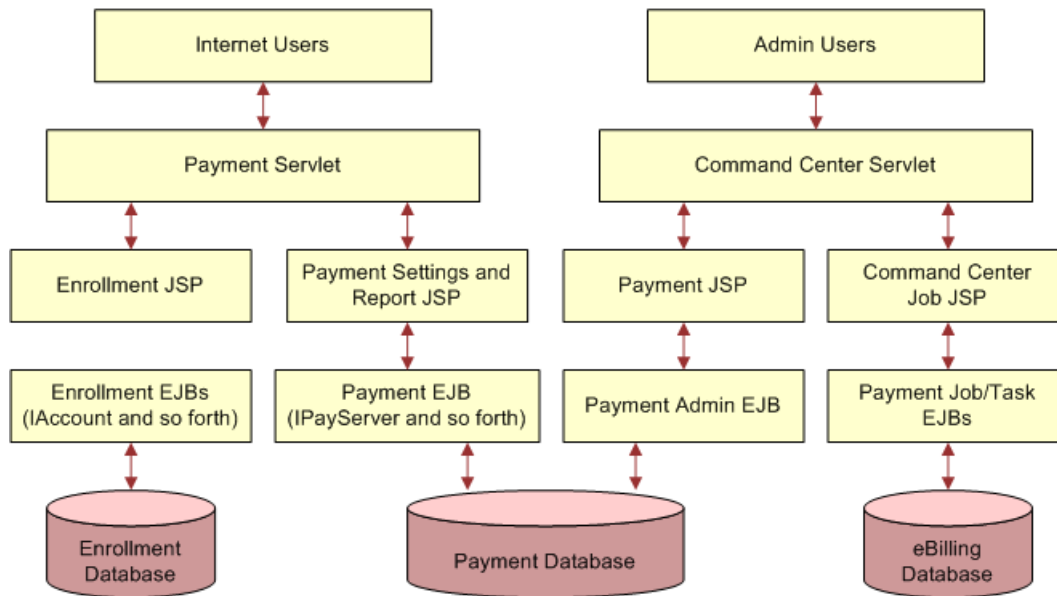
Internet Users

Admin Users

Payment Servlet

Command Center Servlet

Enrollment JSP

Payment Settings and Report JSP

Payment JSP

Command Center Job JSP

Enrollment EJBs (IAccount and so forth)

Payment EJB (IPayServer and so forth)

Payment Admin EJB

Payment Job/Task EJBs

Enrollment Database

Payment Database

eBilling Database